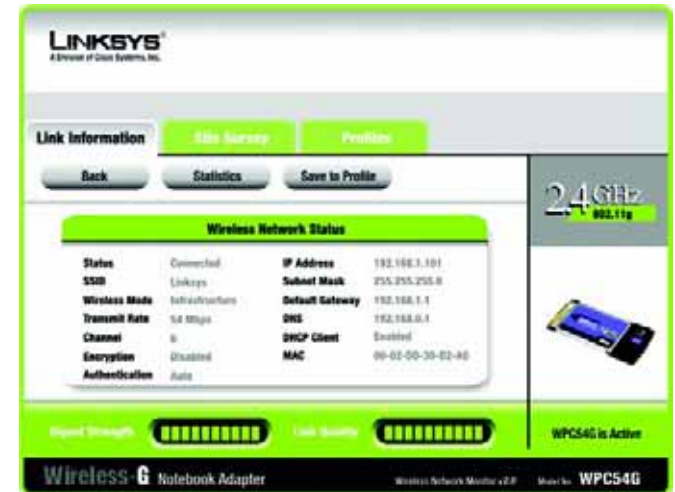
LINKSYS®
A Division of Cisco Systems, Inc.

Link Information
Site Survey
Profiles

Back
Statistics
Save to Profile

2.4 GHz
802.11g

Wireless Network Status

| | | | |
|---|---|---|---|
| Status | Connected | IP Address | 192.168.1.101 |
| SSID | Linksys | Subnet Mask | 255.255.255.0 |
| Wireless Mode | Infrastructure | Default Gateway | 192.168.1.1 |
| Transmit Rate | 54 Mbps | DNS | 192.168.0.1 |
| Channel | 6 | DHCP Client | Enabled |
| Encryption | Disabled | MAC | 00-02-DD-30-B2-A0 |
| Authentication | Auto | | |

Signal Strength
Link Quality

WPC54G is Active

Wireless-G Notebook Adapter
Wireless Network Monitor v2.0
Model No. WPC54G